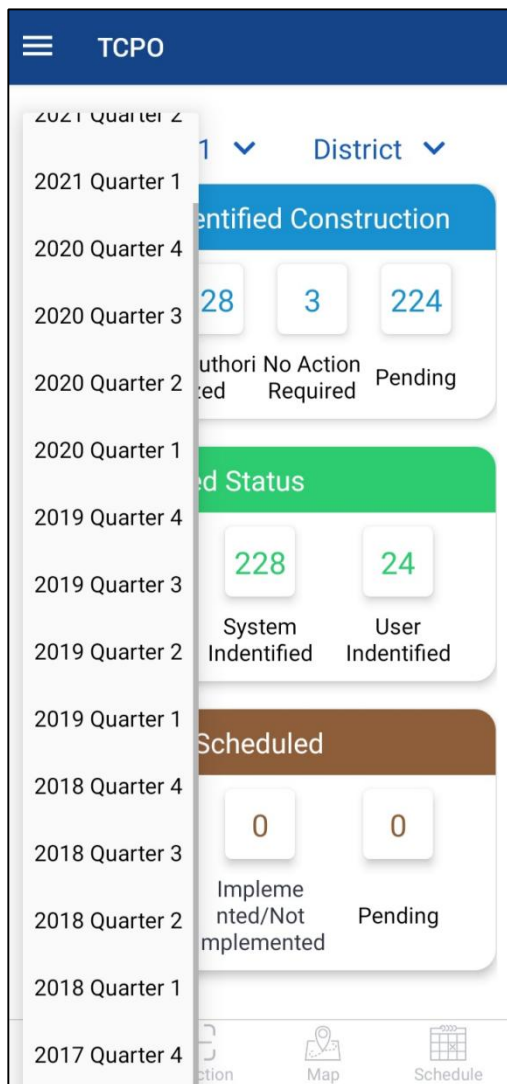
TCPO

2021 Quarter 2
2021 Quarter 1
2020 Quarter 4
2020 Quarter 3
2020 Quarter 2
2020 Quarter 1
2019 Quarter 4
2019 Quarter 3
2019 Quarter 2
2019 Quarter 1
2018 Quarter 4
2018 Quarter 3
2018 Quarter 2
2018 Quarter 1
2017 Quarter 4

1 District

entified Construction

28 Unauthori zed
3 No Action Required
224 Pending

ed Status

228 System Indentified
24 User Indentified

Scheduled

0 Impleme nted/Not mplemented
0 Pending

ction Map Schedule